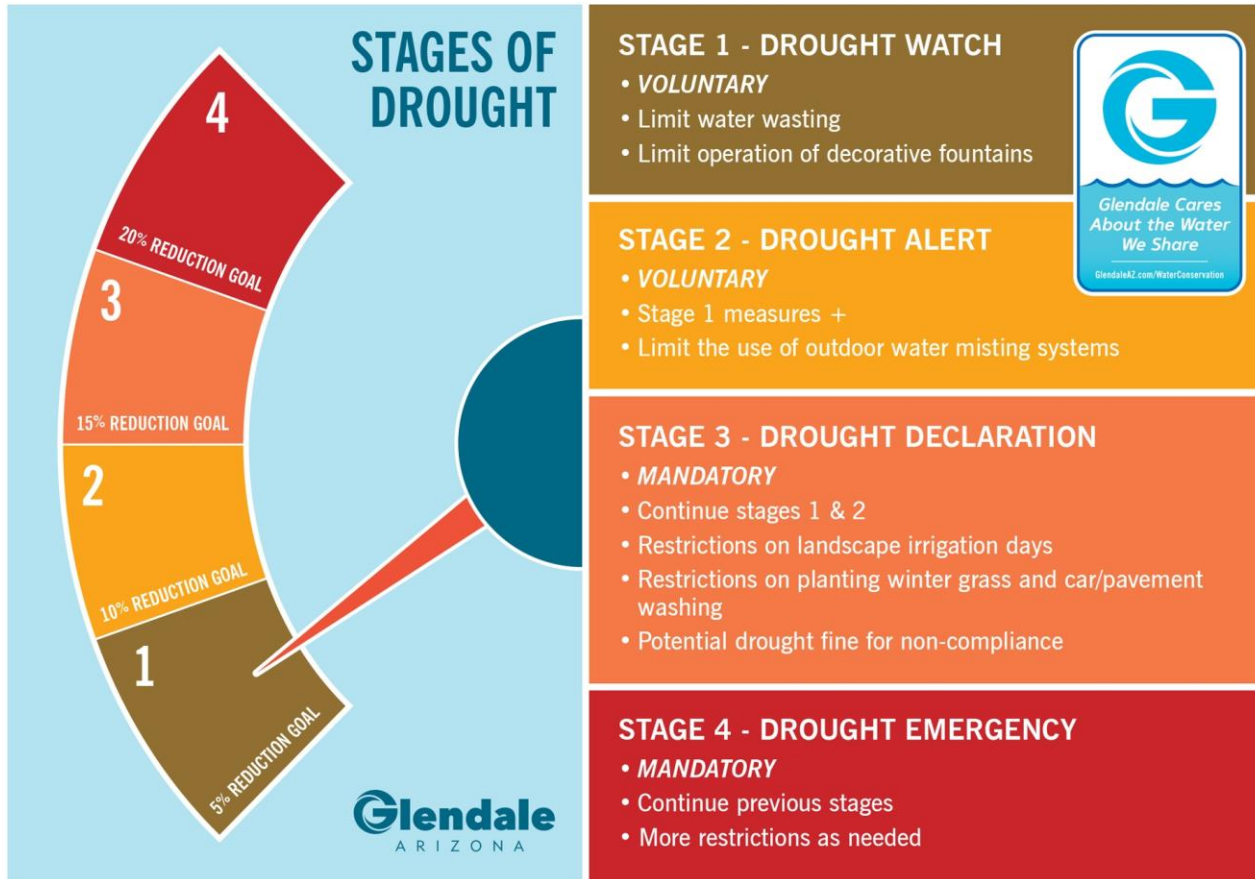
STAGES OF DROUGHT

4
20% REDUCTION GOAL
3
15% REDUCTION GOAL
2
10% REDUCTION GOAL
1
5% REDUCTION GOAL

Glendale
ARIZONA

STAGE 1 - DROUGHT WATCH
• VOLUNTARY
• Limit water wasting
• Limit operation of decorative fountains

G
Glendale Cares About the Water We Share
GlendaleAZ.com/WaterConservation

STAGE 2 - DROUGHT ALERT
• VOLUNTARY
• Stage 1 measures +
• Limit the use of outdoor water misting systems

STAGE 3 - DROUGHT DECLARATION
• MANDATORY
• Continue stages 1 & 2
• Restrictions on landscape irrigation days
• Restrictions on planting winter grass and car/pavement washing
• Potential drought fine for non-compliance

STAGE 4 - DROUGHT EMERGENCY
• MANDATORY
• Continue previous stages
• More restrictions as needed